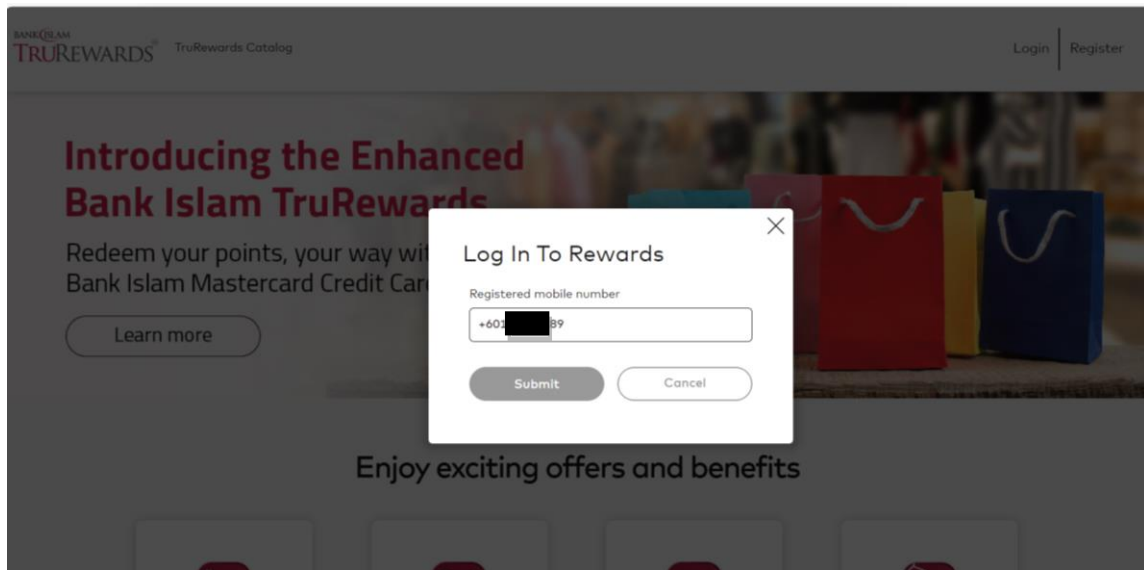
BANKISLAM TRUREWARDS TruRewards Catalog

Login | Register

Introducing the Enhanced Bank Island TruRewards

Redeem your points, your way wit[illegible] Bank Islam Mastercard Credit Car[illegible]

Learn more

Log In To Rewards

Registered mobile number

+601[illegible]89

Submit

Cancel

Enjoy exciting offers and benefits